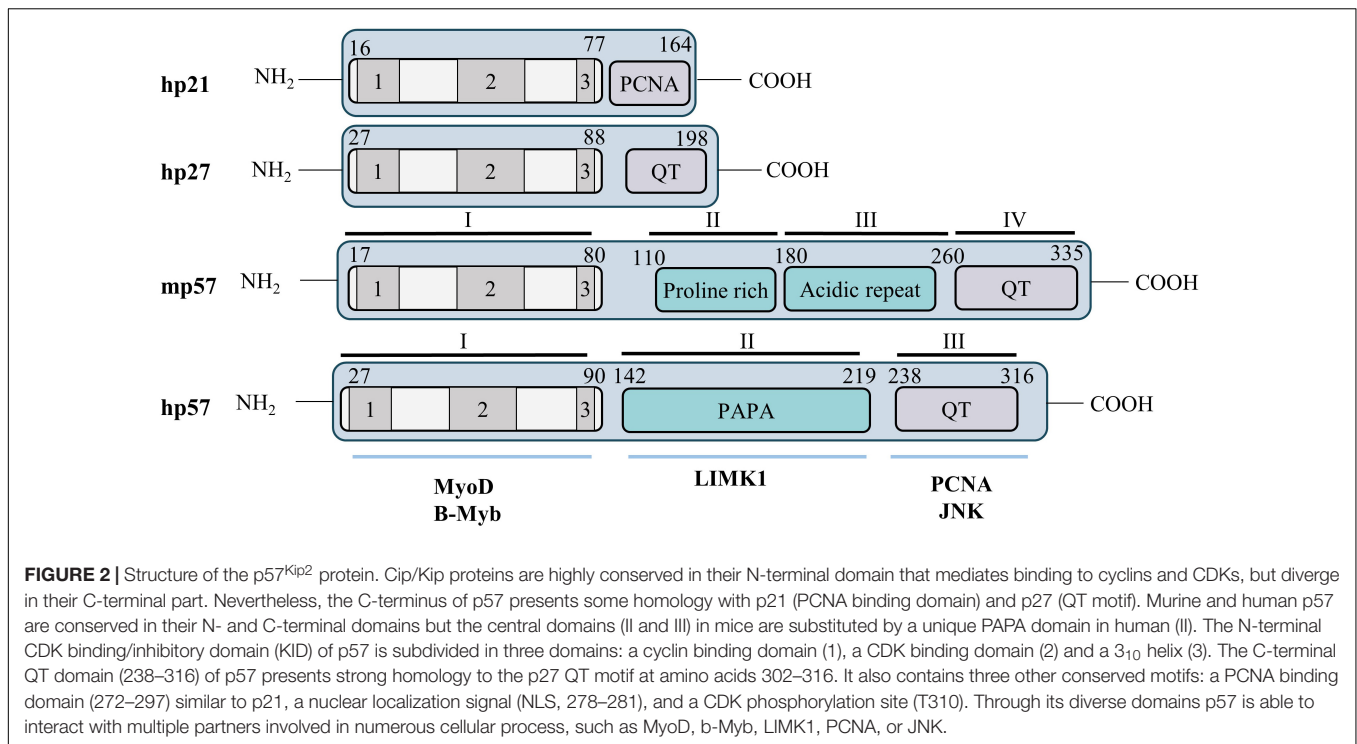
hp21 $NH_2$ 16 1 2 77 3 164 PCNA COOH

hp27 $NH_2$ 27 1 2 88 3 198 QT COOH

I II III IV

mp57 $NH_2$ 17 1 2 80 3 110 Proline rich 180 Acidic repeat 260 QT 335 COOH

I II III

hp57 $NH_2$ 27 1 2 90 3 142 PAPA 219 238 QT 316 COOH

MyoD B-Myb

LIMK1

PCNA JNK

**FIGURE 2 |** Structure of the p57$^{Kip2}$ protein. Cip/Kip proteins are highly conserved in their N-terminal domain that mediates binding to cyclins and CDKs, but diverge in their C-terminal part. Nevertheless, the C-terminus of p57 presents some homology with p21 (PCNA binding domain) and p27 (QT motif). Murine and human p57 are conserved in their N- and C-terminal domains but the central domains (II and III) in mice are substituted by a unique PAPA domain in human (II). The N-terminal CDK binding/inhibitory domain (KID) of p57 is subdivided in three domains: a cyclin binding domain (1), a CDK binding domain (2) and a $3_{10}$ helix (3). The C-terminal QT domain (238–316) of p57 presents strong homology to the p27 QT motif at amino acids 302–316. It also contains three other conserved motifs: a PCNA binding domain (272–297) similar to p21, a nuclear localization signal (NLS, 278–281), and a CDK phosphorylation site (T310). Through its diverse domains p57 is able to interact with multiple partners involved in numerous cellular process, such as MyoD, b-Myb, LIMK1, PCNA, or JNK.